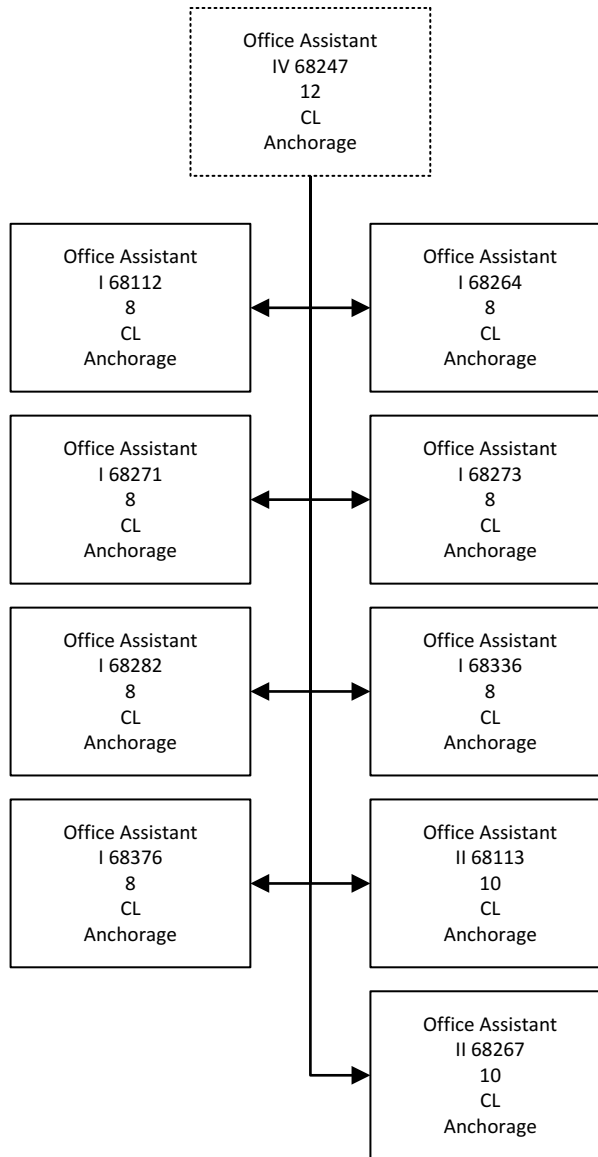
Office Assistant
IV 68247
12
CL
Anchorage

Office Assistant
I 68112
8
CL
Anchorage

Office Assistant
I 68264
8
CL
Anchorage

Office Assistant
I 68271
8
CL
Anchorage

Office Assistant
I 68273
8
CL
Anchorage

Office Assistant
I 68282
8
CL
Anchorage

Office Assistant
I 68336
8
CL
Anchorage

Office Assistant
I 68376
8
CL
Anchorage

Office Assistant
II 68113
10
CL
Anchorage

Office Assistant
II 68267
10
CL
Anchorage